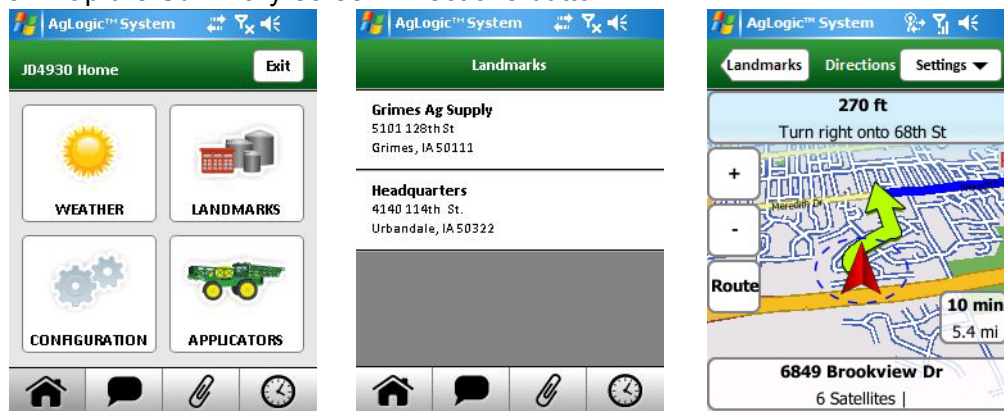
AgLogic™ System

JD4930 Home

Exit

WEATHER

LANDMARKS

CONFIGURATION

APPLICATORS

AgLogic™ System

Landmarks

Grimes Ag Supply
5101 128th St
Grimes, IA 50111

Headquarters
4140 114th St.
Urbandale, IA 50322

AgLogic™ System

Landmarks

Directions

Settings

270 ft
Turn right onto 68th St

+

-

Route

Meredith Dr

10 min
5.4 mi

6849 Brookview Dr
6 Satellites |